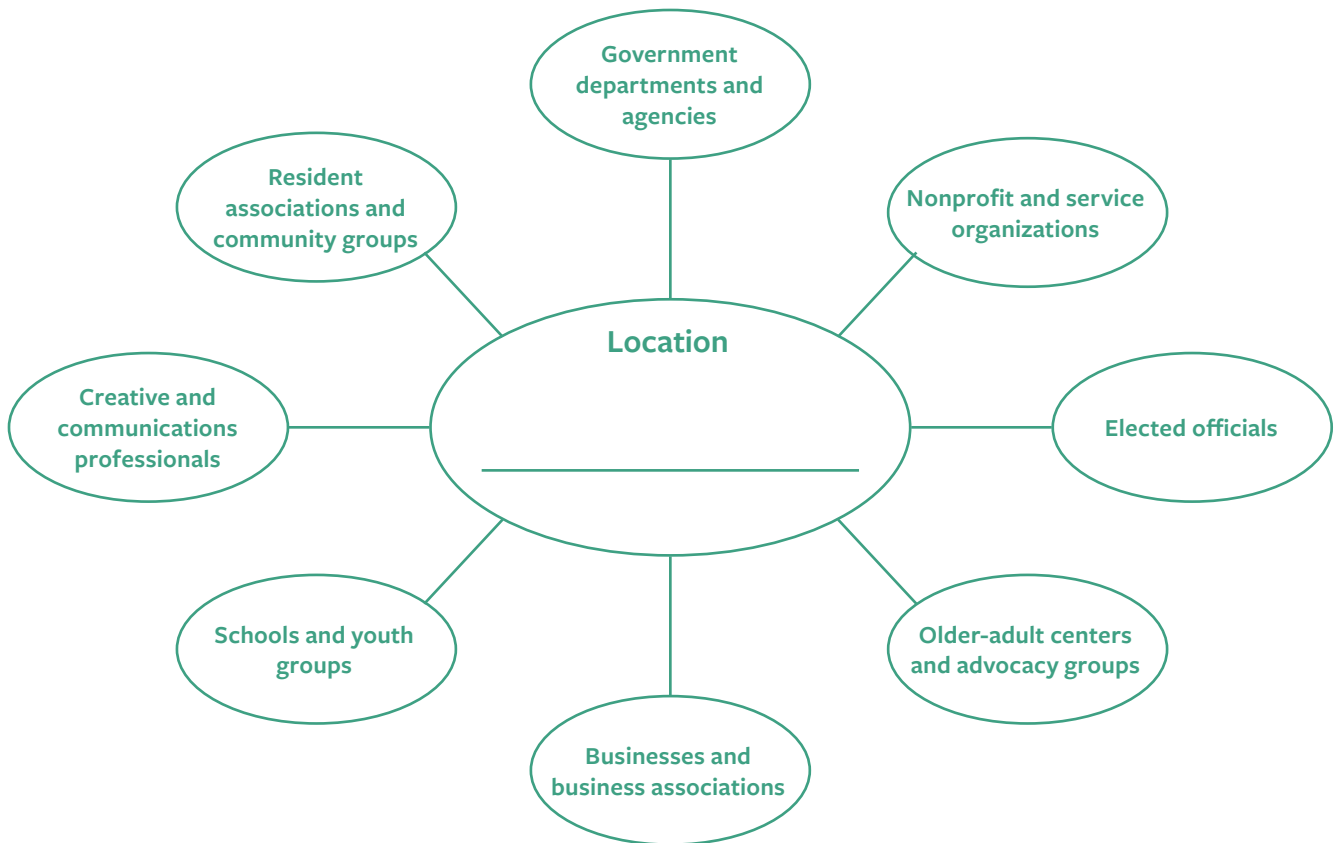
Government departments and agencies

Resident associations and community groups

Nonprofit and service organizations

Location

Creative and communications professionals

Elected officials

Schools and youth groups

Older-adult centers and advocacy groups

Businesses and business associations